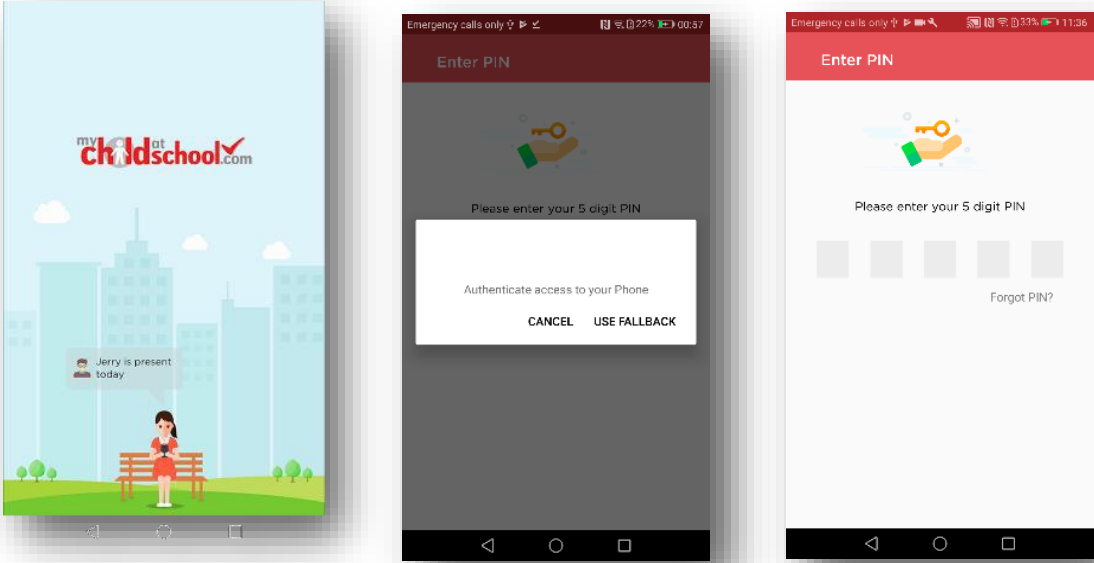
my child at school.com

Jerry is present today

Emergency calls only 22% 00:57

Enter PIN

Please enter your 5 digit PIN

Authenticate access to your Phone

CANCEL USE FALLBACK

Emergency calls only 33% 11:36

Enter PIN

Please enter your 5 digit PIN

Forgot PIN?